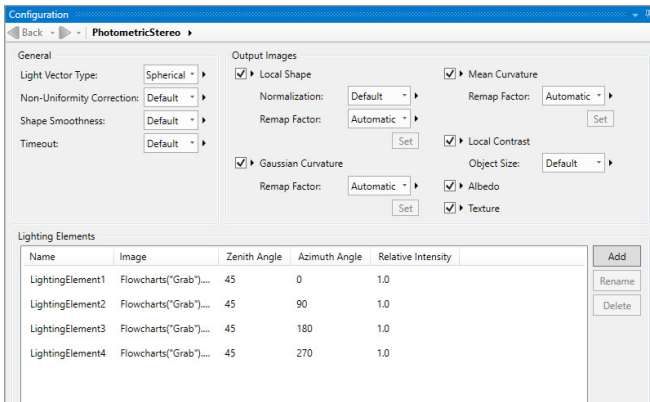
Configuration

Back PhotometricStereo

General

Light Vector Type: Spherical

Non-Uniformity Correction: Default

Shape Smoothness: Default

Timeout: Default

Output Images

Local Shape

Normalization: Default

Remap Factor: Automatic

Set

Gaussian Curvature

Remap Factor: Automatic

Set

Mean Curvature

Remap Factor: Automatic

Set

Local Contrast

Object Size: Default

Albedo

Texture

Lighting Elements

| Name | Image | Zenith Angle | Azimuth Angle | Relative Intensity |
|---|---|---|---|---|
| LightingElement1 | Flowcharts("Grab").... | 45 | 0 | 1.0 |
| LightingElement2 | Flowcharts("Grab").... | 45 | 90 | 1.0 |
| LightingElement3 | Flowcharts("Grab").... | 45 | 180 | 1.0 |
| LightingElement4 | Flowcharts("Grab").... | 45 | 270 | 1.0 |

Add

Rename

Delete